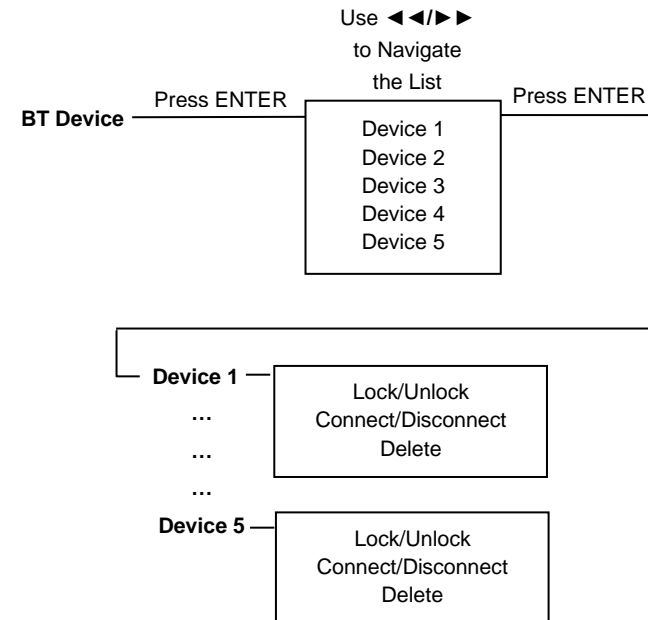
Use ◄◄/►► to Navigate the List

BT Device

Press ENTER

Device 1
Device 2
Device 3
Device 4
Device 5

Press ENTER

Device 1

Lock/Unlock
Connect/Disconnect
Delete

…
…
…

Device 5

Lock/Unlock
Connect/Disconnect
Delete